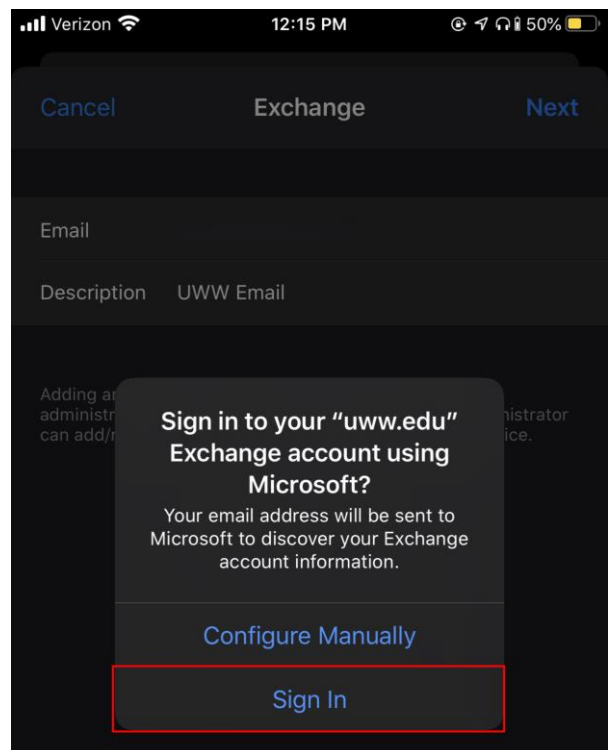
Verizon 12:15 PM 50%

Cancel Exchange Next

Email

Description UWW Email

Adding ar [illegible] administr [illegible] nistrator can add/r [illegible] ice.

Sign in to your "uww.edu" Exchange account using Microsoft?

Your email address will be sent to Microsoft to discover your Exchange account information.

Configure Manually

Sign In